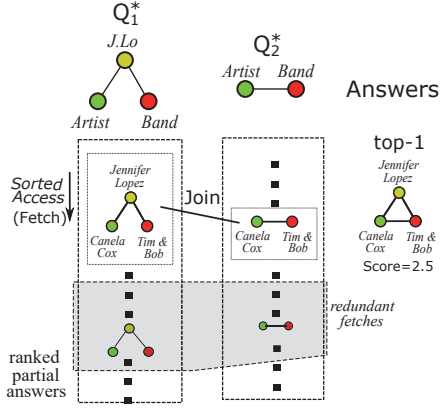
$Q_1^*$

J.Lo

Artist Band

$Q_2^*$

Artist Band

Answers

top-1

Sorted Access (Fetch)

Jennifer Lopez

Join

Canela Cox Tim & Bob

Canela Cox Tim & Bob

Jennifer Lopez

Canela Cox Tim & Bob

Score=2.5

redundant fetches

ranked partial answers